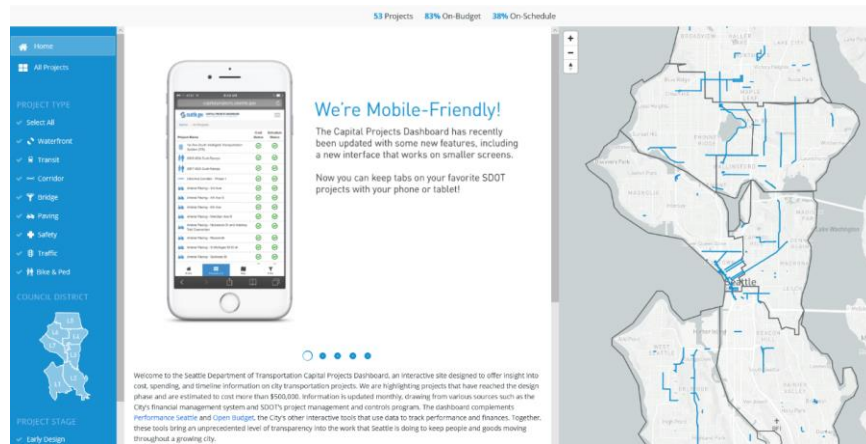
53 Projects 83% On-Budget 38% On-Schedule

Home

All Projects

PROJECT TYPE

Select All

Waterfront

Transit

Corridor

Bridge

Paving

Safety

Traffic

Bike & Ped

COUNCIL DISTRICT

PROJECT STAGE

Early Design

We're Mobile-Friendly!

The Capital Projects Dashboard has recently been updated with some new features, including a new interface that works on smaller screens.

Now you can keep tabs on your favorite SDOT projects with your phone or tablet!

Welcome to the Seattle Department of Transportation Capital Projects Dashboard, an interactive site designed to offer insight into cost, spending, and timeline information on city transportation projects. We are highlighting projects that have reached the design phase and are estimated to cost more than $500,000. Information is updated monthly, drawing from various sources such as the City's financial management system and SDOT's project management and controls program. The dashboard complements Performance Seattle and Open Budget, the City's other interactive tools that use data to track performance and finances. Together, these tools bring an unprecedented level of transparency into the work that Seattle is doing to keep people and goods moving throughout a growing city.

Seattle